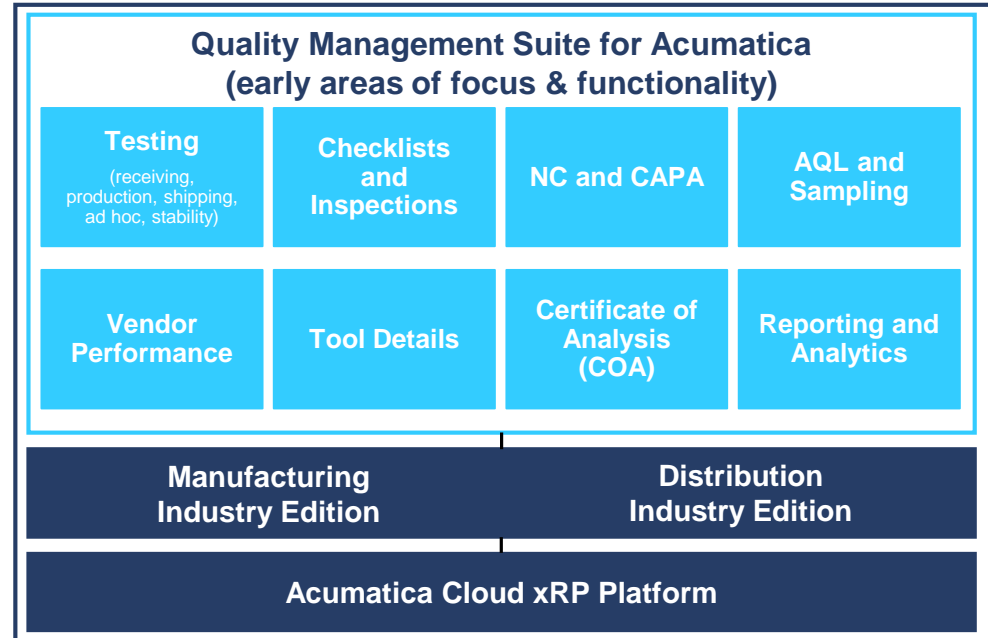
Quality Management Suite for Acumatica
(early areas of focus & functionality)

Testing
(receiving, production, shipping, ad hoc, stability)

Checklists and Inspections

NC and CAPA

AQL and Sampling

Vendor Performance

Tool Details

Certificate of Analysis (COA)

Reporting and Analytics

Manufacturing Industry Edition

Distribution Industry Edition

Acumatica Cloud xRP Platform